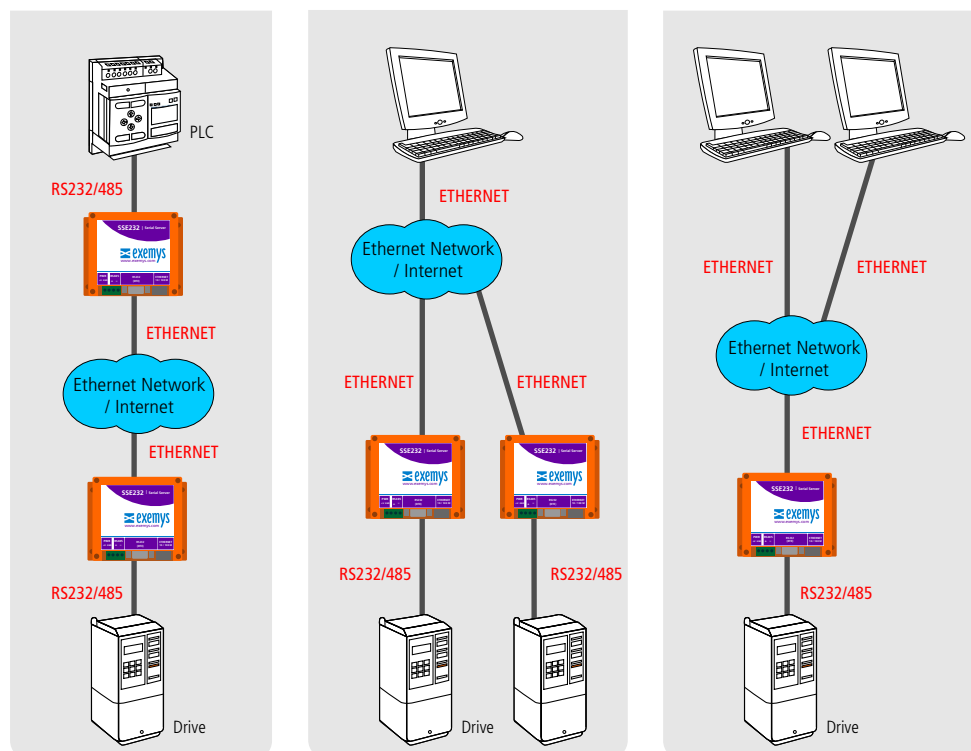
PLC

RS232/485

SSE232 | Serial Server

exemys

www.exemys.com

ETHERNET

Ethernet Network / Internet

ETHERNET

SSE232 | Serial Server

exemys

www.exemys.com

RS232/485

Drive

ETHERNET

Ethernet Network / Internet

ETHERNET

ETHERNET

SSE232 | Serial Server

exemys

www.exemys.com

SSE232 | Serial Server

exemys

www.exemys.com

RS232/485

RS232/485

Drive

ETHERNET

ETHERNET

Ethernet Network / Internet

ETHERNET

SSE232 | Serial Server

exemys

www.exemys.com

RS232/485

Drive